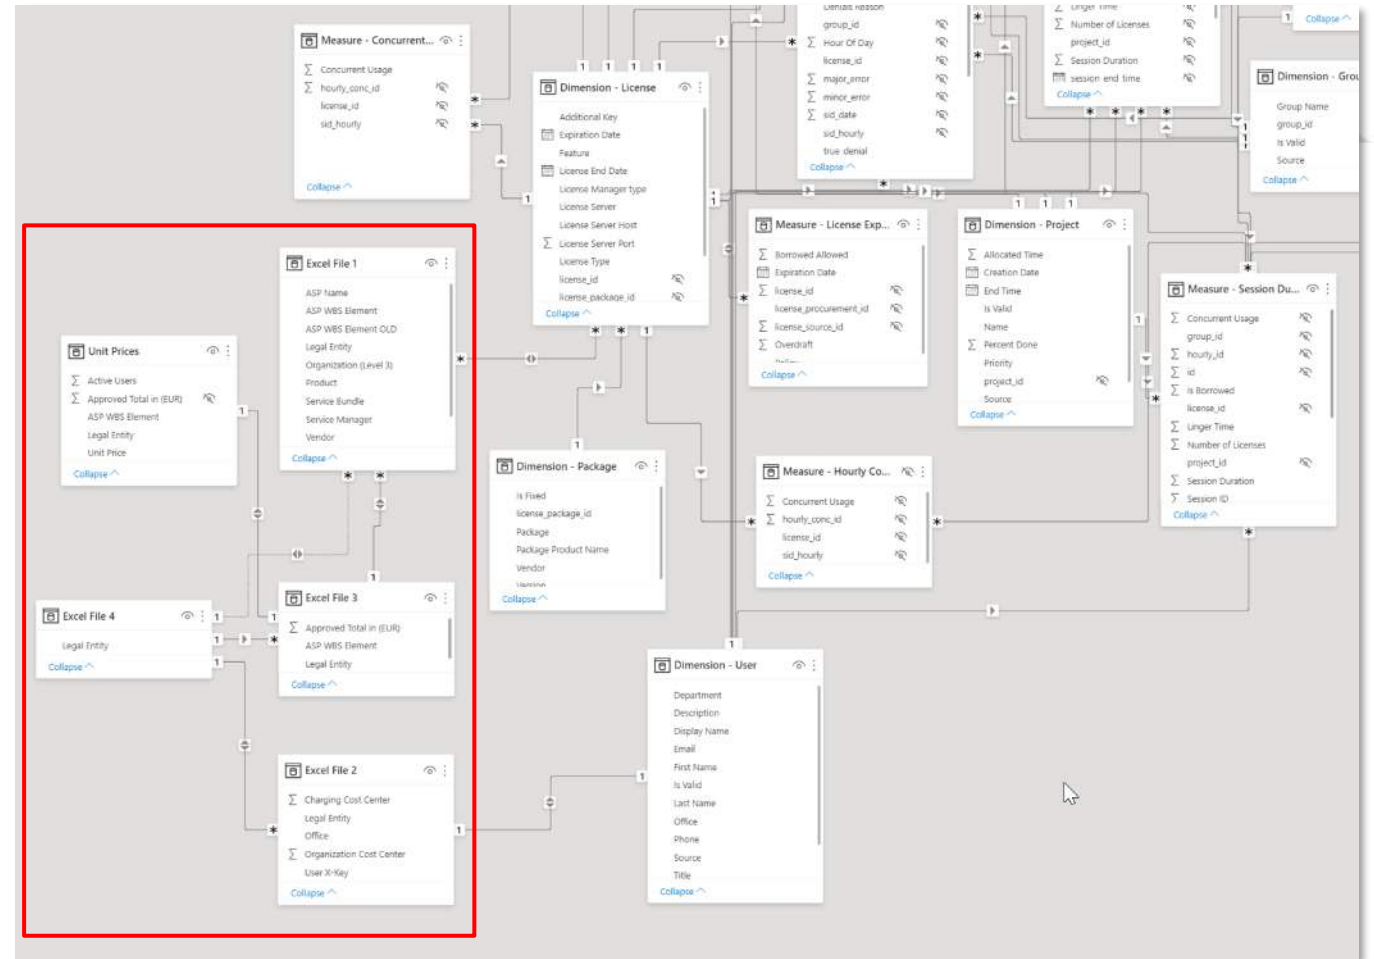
Measure - Concurrent...
Concurrent Usage
hourly_conc_id
license_id
sid_hourly
Collapse

Dimension - License
Additional Key
Expiration Date
Feature
License End Date
License Manager type
License Server
License Server Host
License Server Port
License Type
license_id
license_package_id
Collapse

Denials Reason
group_id
Hour Of Day
license_id
major_error
minor_error
sid_date
sid_hourly
true_denial
Collapse

Linger Time
Number of Licenses
project_id
Session Duration
session_end_time
Collapse

Collapse

Dimension - Grou
Group Name
group_id
Is Valid
Source
Collapse

Measure - License Exp...
Borrowed Allowed
Expiration Date
license_id
license_procurement_id
license_source_id
Overdraft
Collapse

Dimension - Project
Allocated Time
Creation Date
End Time
Is Valid
Name
Percent Done
Priority
project_id
Source
Collapse

Measure - Session Du...
Concurrent Usage
group_id
hourly_id
id
Is Borrowed
license_id
Linger Time
Number of Licenses
project_id
Session Duration
Session ID
Collapse

Excel File 1
ASP Name
ASP WBS Element
ASP WBS Element OLD
Legal Entity
Organization (Level 3)
Product
Service Bundle
Service Manager
Vendor
Collapse

Unit Prices
Active Users
Approved Total in (EUR)
ASP WBS Element
Legal Entity
Unit Price
Collapse

Dimension - Package
Is Fixed
license_package_id
Package
Package Product Name
Vendor
Version
Collapse

Measure - Hourly Co...
Concurrent Usage
hourly_conc_id
license_id
sid_hourly
Collapse

Excel File 4
Legal Entity
Collapse

Excel File 3
Approved Total in (EUR)
ASP WBS Element
Legal Entity
Collapse

Dimension - User
Department
Description
Display Name
Email
First Name
Is Valid
Last Name
Office
Phone
Source
Title
Collapse

Excel File 2
Charging Cost Center
Legal Entity
Office
Organization Cost Center
User X-Key
Collapse